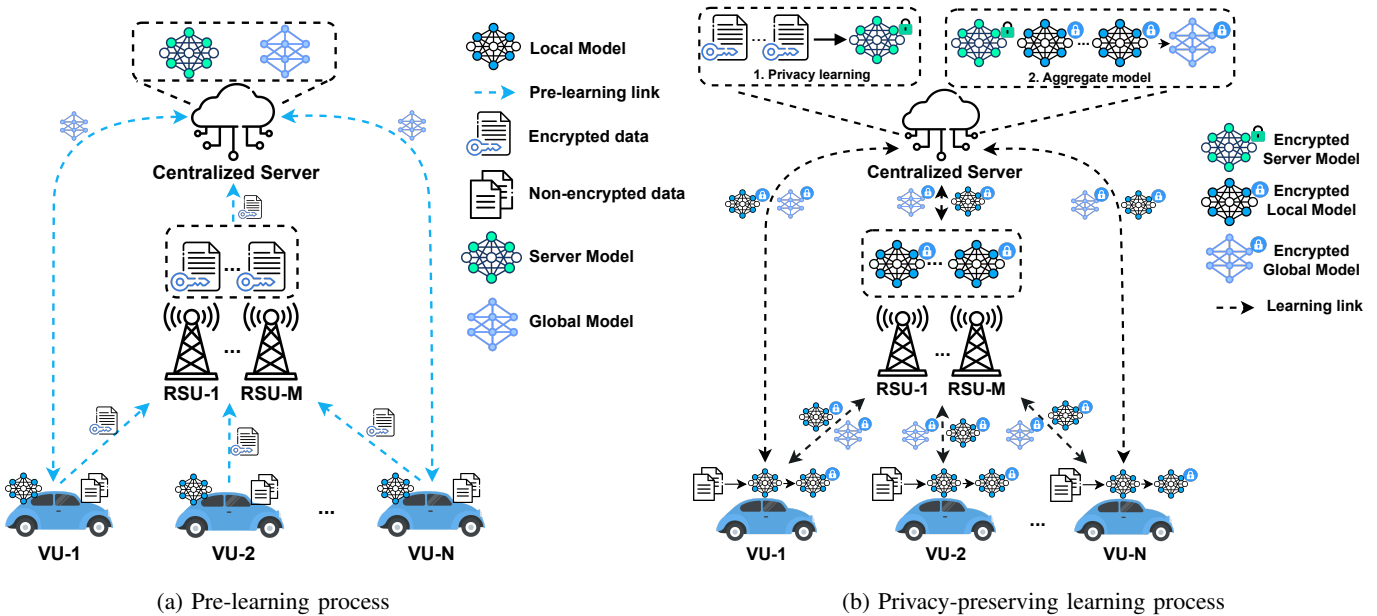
Centralized Server

...

RSU-1

RSU-M

VU-1

VU-2

...

VU-N

Local Model

Pre-learning link

Encrypted data

Non-encrypted data

Server Model

Global Model

(a) Pre-learning process

...

1. Privacy learning

...

2. Aggregate model

Centralized Server

...

...

RSU-1

RSU-M

VU-1

VU-2

...

VU-N

Encrypted Server Model

Encrypted Local Model

Encrypted Global Model

Learning link

(b) Privacy-preserving learning process